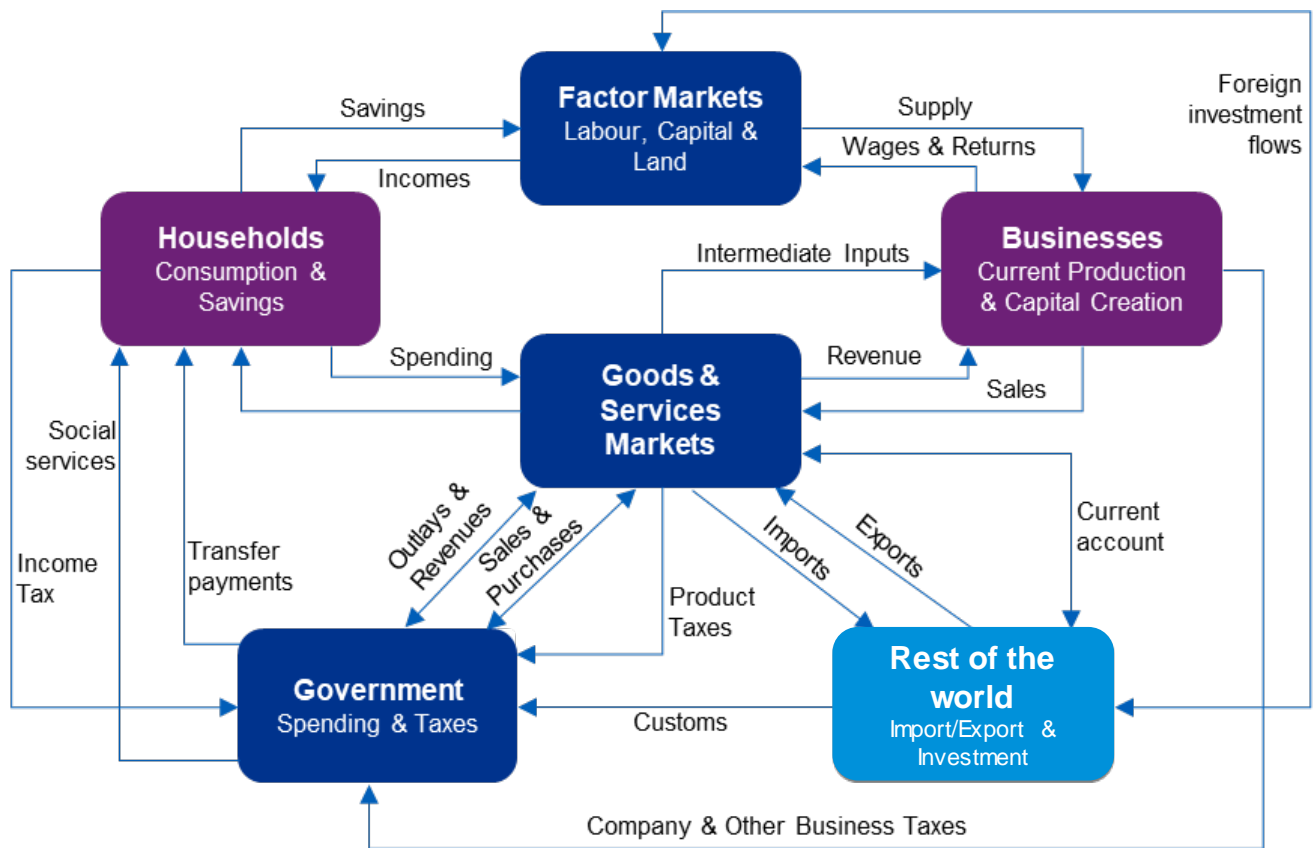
Factor Markets
Labour, Capital & Land

Savings

Incomes

Supply

Wages & Returns

Foreign investment flows

Households
Consumption & Savings

Intermediate Inputs

Businesses
Current Production & Capital Creation

Spending

Goods & Services Markets

Revenue

Sales

Social services

Outlays & Revenues

Sales & Purchases

Imports

Exports

Current account

Income Tax

Transfer payments

Product Taxes

Government
Spending & Taxes

Customs

Rest of the world
Import/Export & Investment

Company & Other Business Taxes